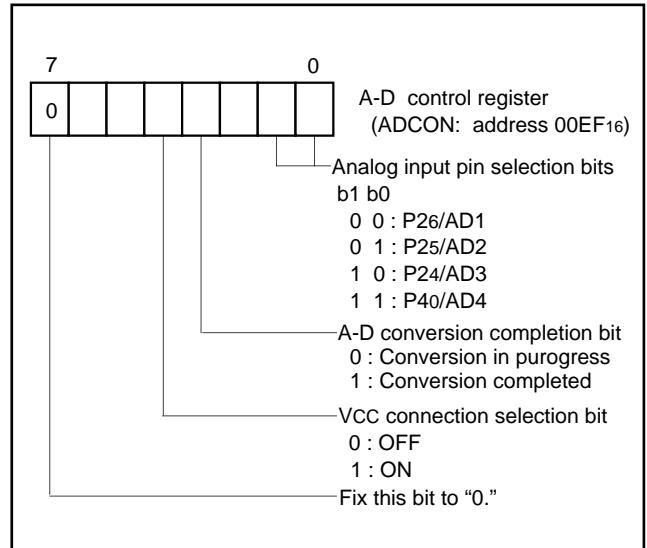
7 0

0

A-D control register (ADCON: address $00EF_{16}$)

Analog input pin selection bits
b1 b0
0 0 : P26/AD1
0 1 : P25/AD2
1 0 : P24/AD3
1 1 : P40/AD4

A-D conversion completion bit
0 : Conversion in purogress
1 : Conversion completed

VCC connection selection bit
0 : OFF
1 : ON

Fix this bit to “0.”